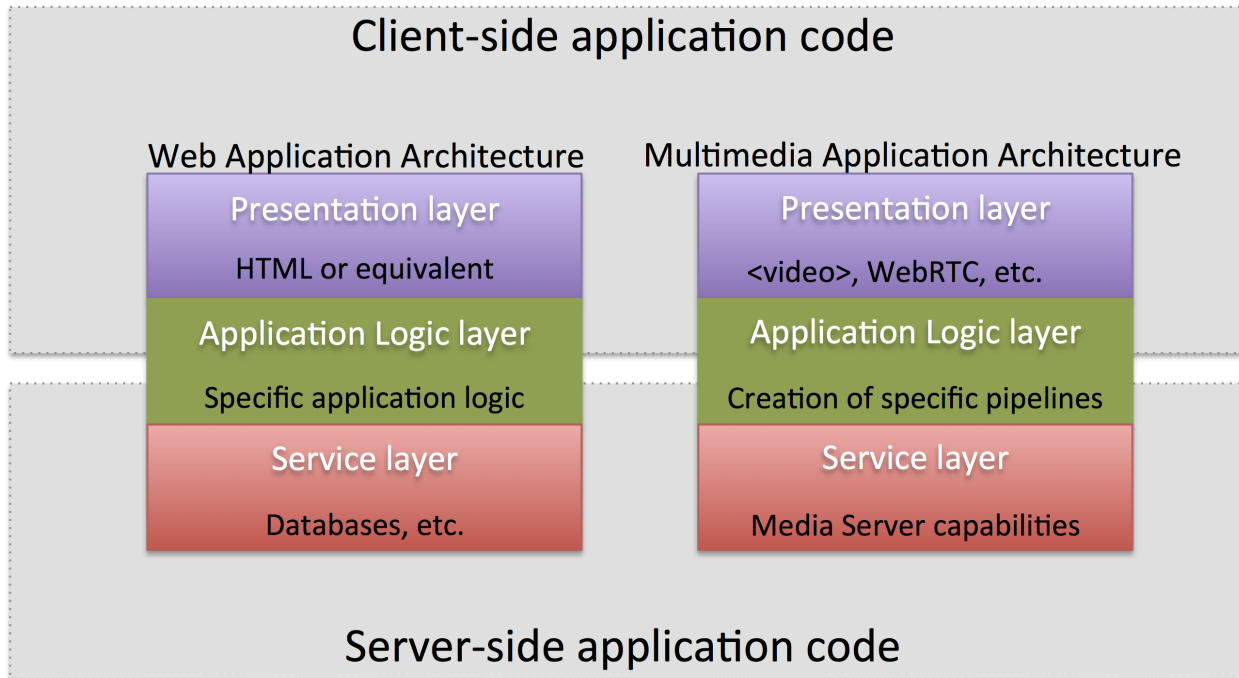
Client-side application code

Web Application Architecture

Presentation layer

HTML or equivalent

Application Logic layer

Specific application logic

Service layer

Databases, etc.

Multimedia Application Architecture

Presentation layer

<video>, WebRTC, etc.

Application Logic layer

Creation of specific pipelines

Service layer

Media Server capabilities

Server-side application code